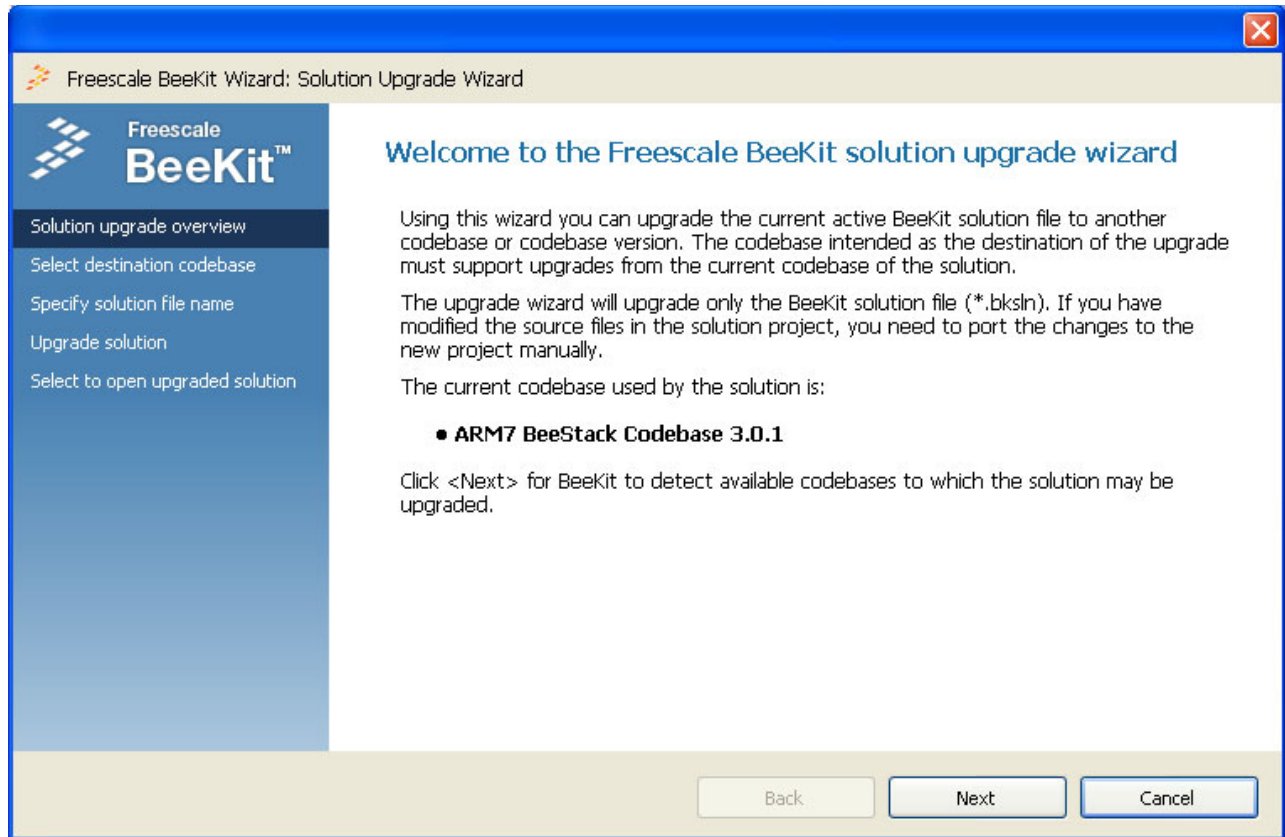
Freescale BeeKit Wizard: Solution Upgrade Wizard

Freescale
BeeKit™

Solution upgrade overview
Select destination codebase
Specify solution file name
Upgrade solution
Select to open upgraded solution

Welcome to the Freescale BeeKit solution upgrade wizard

Using this wizard you can upgrade the current active BeeKit solution file to another codebase or codebase version. The codebase intended as the destination of the upgrade must support upgrades from the current codebase of the solution.

The upgrade wizard will upgrade only the BeeKit solution file (*.bksln). If you have modified the source files in the solution project, you need to port the changes to the new project manually.

The current codebase used by the solution is:

• ARM7 BeeStack Codebase 3.0.1

Click <Next> for BeeKit to detect available codebases to which the solution may be upgraded.

Back
Next
Cancel